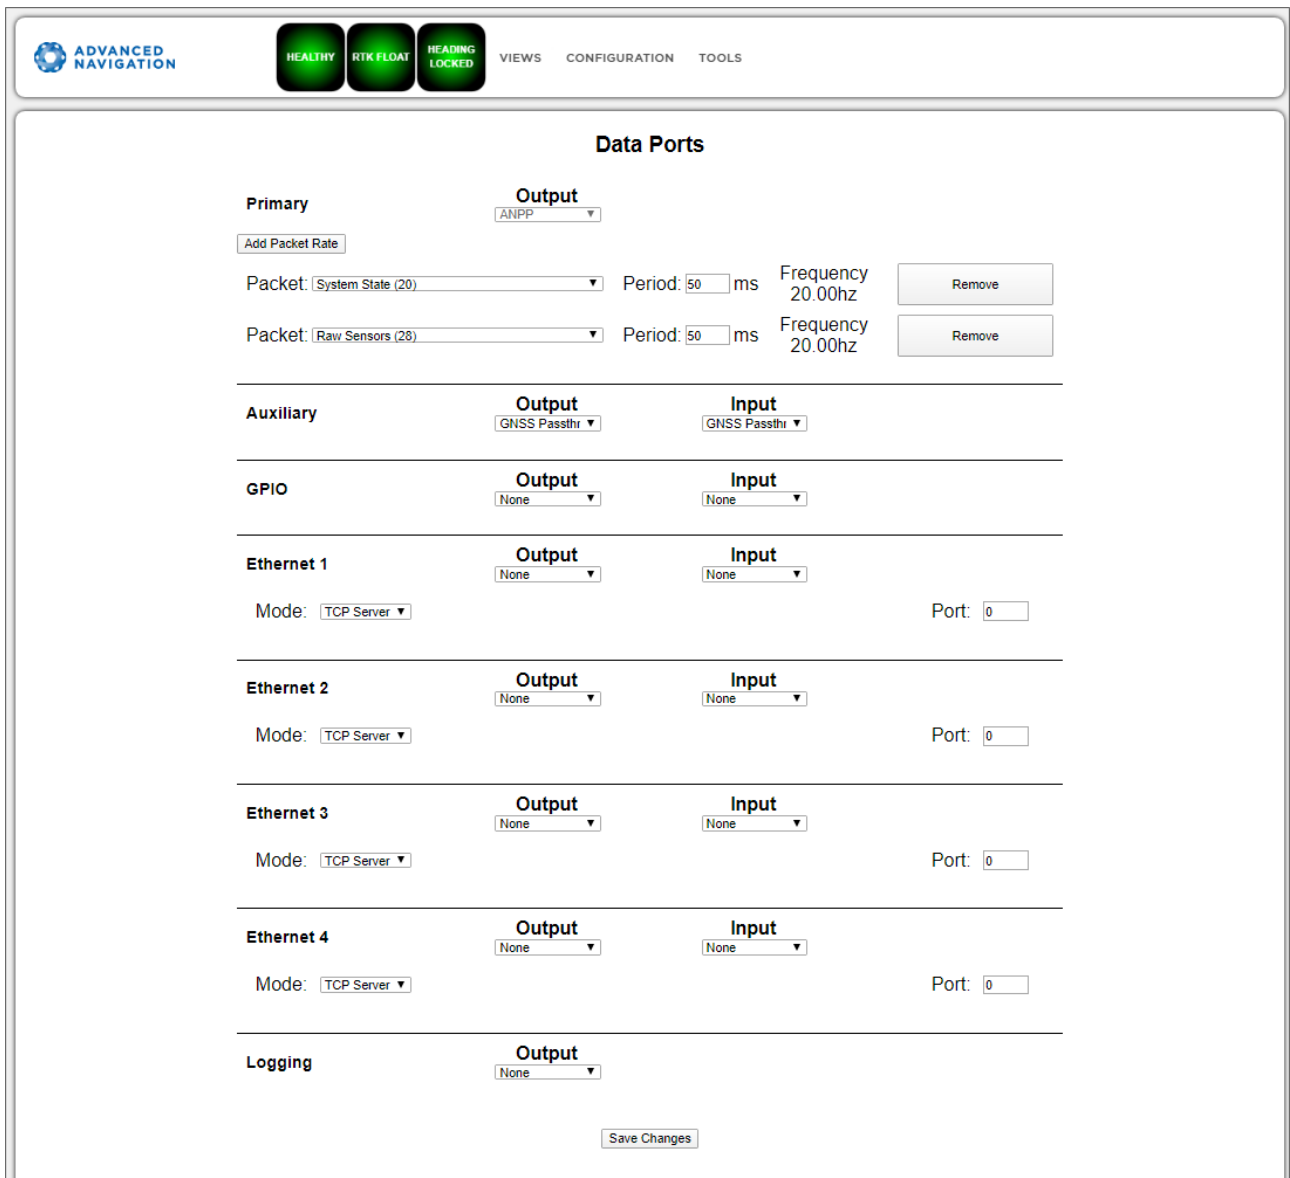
ADVANCED NAVIGATION

HEALTHY RTK FLOAT HEADING LOCKED VIEWS CONFIGURATION TOOLS

Data Ports

Primary

Output
ANPP

Add Packet Rate

Packet: System State (20) Period: 50 ms Frequency 20.00hz Remove

Packet: Raw Sensors (28) Period: 50 ms Frequency 20.00hz Remove

Auxiliary

Output
GNSS Passthr

Input
GNSS Passthr

GPIO

Output
None

Input
None

Ethernet 1

Output
None

Input
None

Mode: TCP Server

Port: 0

Ethernet 2

Output
None

Input
None

Mode: TCP Server

Port: 0

Ethernet 3

Output
None

Input
None

Mode: TCP Server

Port: 0

Ethernet 4

Output
None

Input
None

Mode: TCP Server

Port: 0

Logging

Output
None

Save Changes